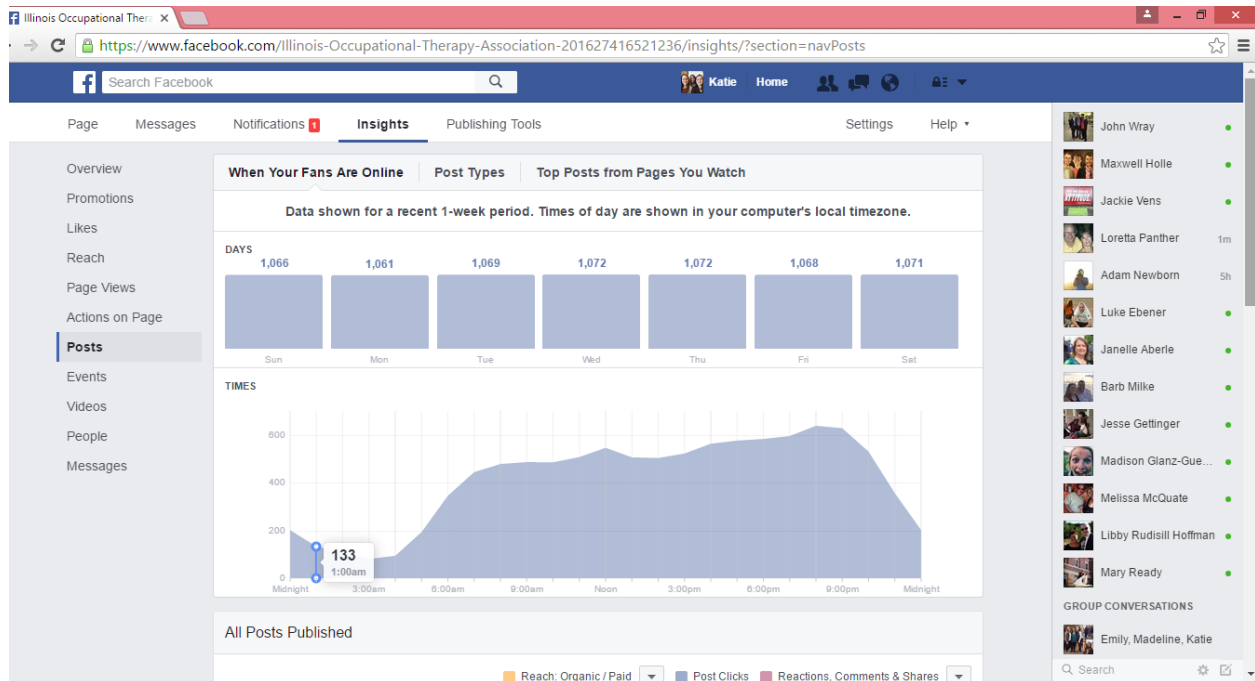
Illinois Occupational Thera ×

https://www.facebook.com/Illinois-Occupational-Therapy-Association-201627416521236/insights/?section=navPosts

Search Facebook

Katie Home

Page Messages Notifications 1 Insights Publishing Tools Settings Help ▾

Overview
Promotions
Likes
Reach
Page Views
Actions on Page
Posts
Events
Videos
People
Messages

When Your Fans Are Online | Post Types | Top Posts from Pages You Watch

Data shown for a recent 1-week period. Times of day are shown in your computer's local timezone.

DAYS

| Sun | Mon | Tue | Wed | Thu | Fri | Sat |
|---|---|---|---|---|---|---|
| 1,066 | 1,061 | 1,069 | 1,072 | 1,072 | 1,068 | 1,071 |

TIMES

600
400
200
0

133
1:00am

Midnight 3:00am 6:00am 9:00am Noon 3:00pm 6:00pm 9:00pm Midnight

All Posts Published

Reach: Organic / Paid ▾ Post Clicks Reactions, Comments & Shares ▾

John Wray
Maxwell Holle
Jackie Vens
Loretta Panther 1m
Adam Newborn 5h
Luke Ebener
Janelle Aberle
Barb Milke
Jesse Gettinger
Madison Glanz-Gue...
Melissa McQuate
Libby Rudisill Hoffman
Mary Ready

GROUP CONVERSATIONS

Emily, Madeline, Katie

Search